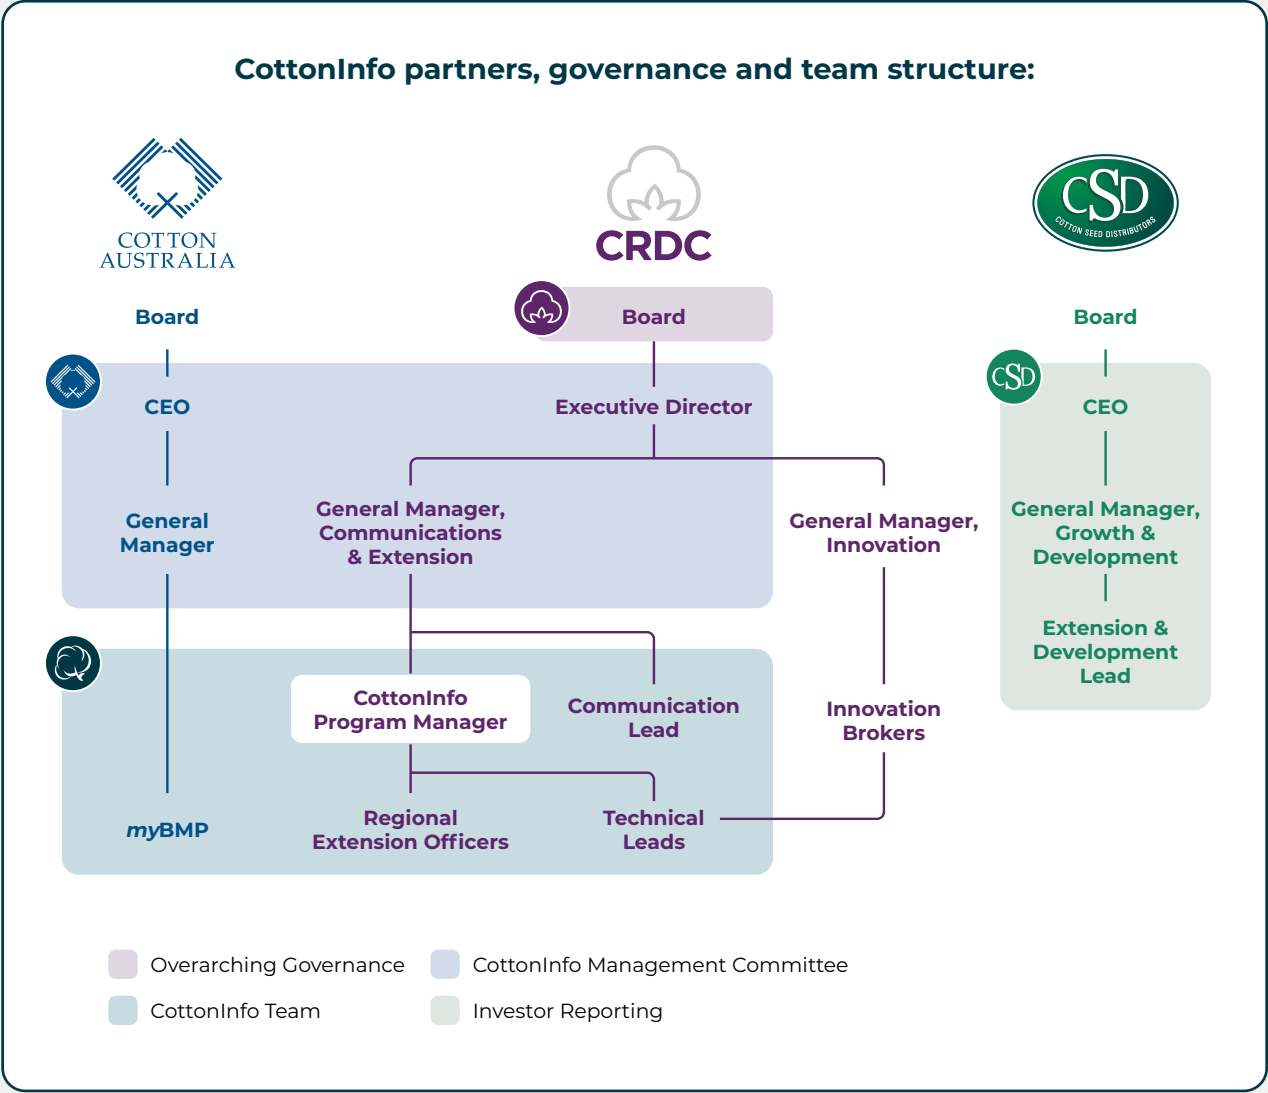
CottonInfo partners, governance and team structure:

COTTON AUSTRALIA

CRDC

CSD
COTTON SEED DISTRIBUTORS

Board

Board

Board

CEO

Executive Director

CEO

General Manager

General Manager, Communications & Extension

General Manager, Innovation

General Manager, Growth & Development

Extension & Development Lead

CottonInfo Program Manager

Communication Lead

Innovation Brokers

myBMP

Regional Extension Officers

Technical Leads

CSD

Overarching Governance
CottonInfo Management Committee
CottonInfo Team
Investor Reporting